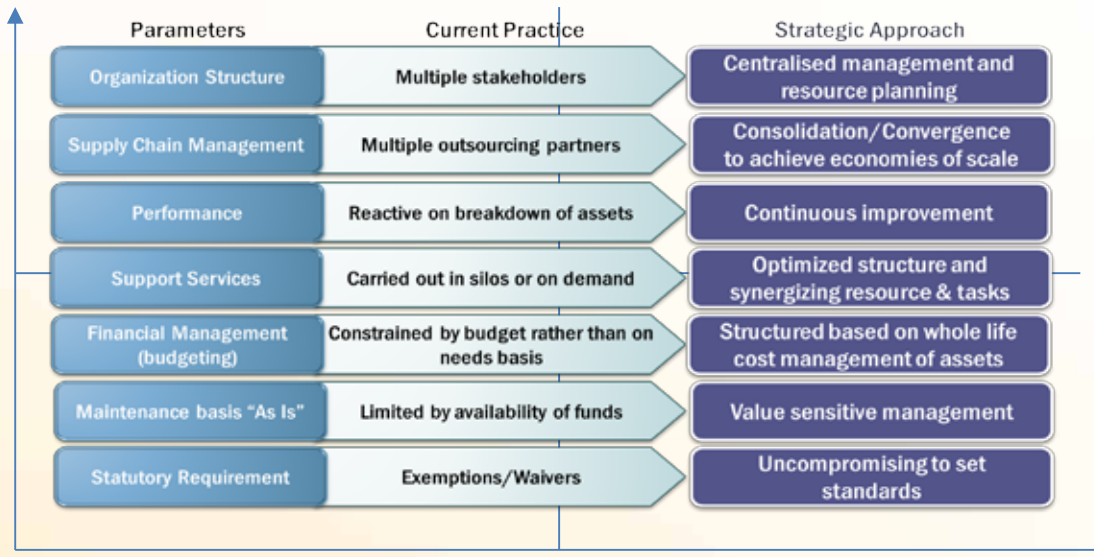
| Parameters | Current Practice | Strategic Approach |
|---|---|---|
| Organization Structure | Multiple stakeholders | Centralised management and resource planning |
| Supply Chain Management | Multiple outsourcing partners | Consolidation/Convergence to achieve economies of scale |
| Performance | Reactive on breakdown of assets | Continuous improvement |
| Support Services | Carried out in silos or on demand | Optimized structure and synergizing resource & tasks |
| Financial Management (budgeting) | Constrained by budget rather than on needs basis | Structured based on whole life cost management of assets |
| Maintenance basis "As Is" | Limited by availability of funds | Value sensitive management |
| Statutory Requirement | Exemptions/Waivers | Uncompromising to set standards |